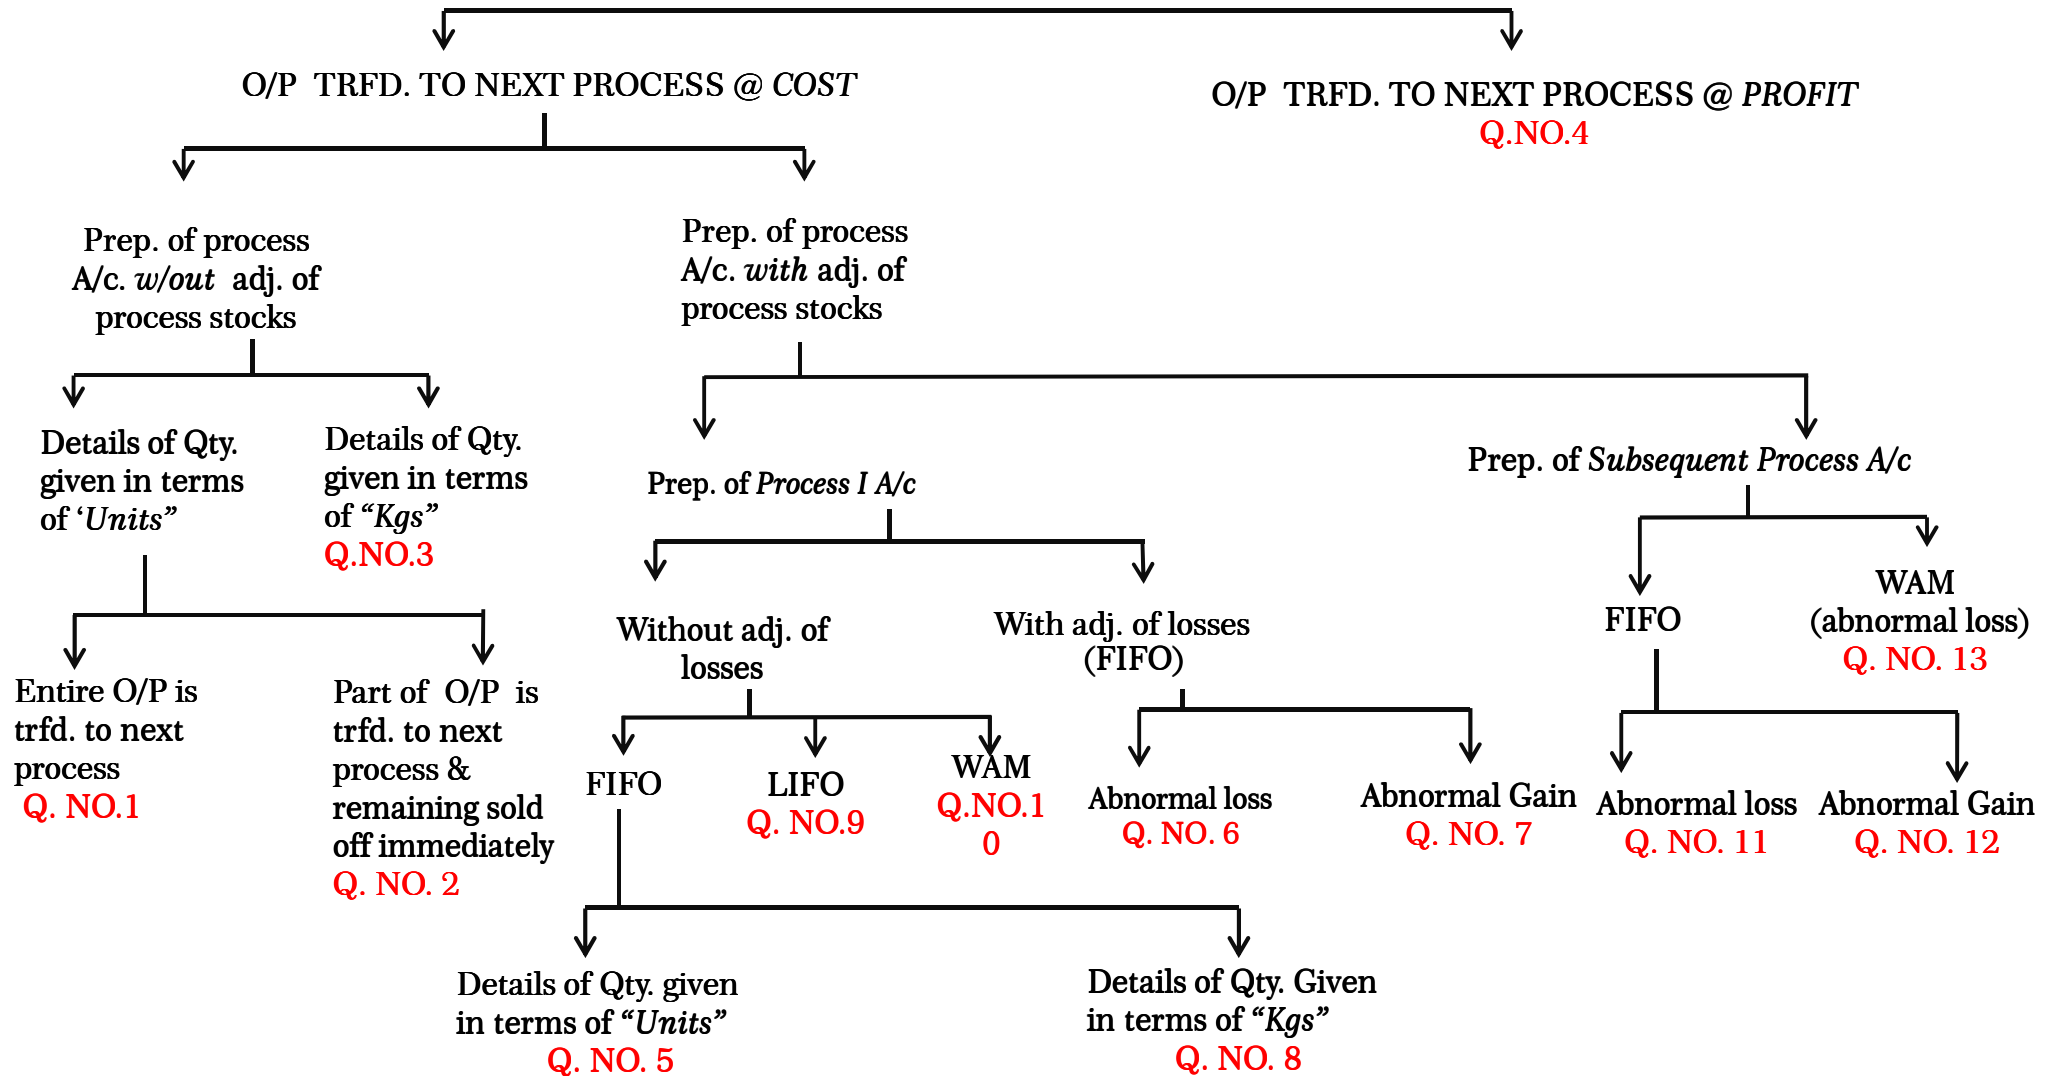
O/P TRFD. TO NEXT PROCESS @ COST

O/P TRFD. TO NEXT PROCESS @ PROFIT
Q.NO.4

Prep. of process A/c. w/out adj. of process stocks

Prep. of process A/c. with adj. of process stocks

Details of Qty. given in terms of 'Units"

Details of Qty. given in terms of "Kgs"
Q.NO.3

Entire O/P is trfd. to next process
Q. NO.1

Part of O/P is trfd. to next process & remaining sold off immediately
Q. NO. 2

Prep. of Process I A/c

Without adj. of losses

FIFO

Details of Qty. given in terms of "Units"
Q. NO. 5

Details of Qty. Given in terms of "Kgs"
Q. NO. 8

LIFO
Q. NO.9

WAM
Q.NO.10

With adj. of losses (FIFO)

Abnormal loss
Q. NO. 6

Abnormal Gain
Q. NO. 7

Prep. of Subsequent Process A/c

FIFO

Abnormal loss
Q. NO. 11

Abnormal Gain
Q. NO. 12

WAM (abnormal loss)
Q. NO. 13